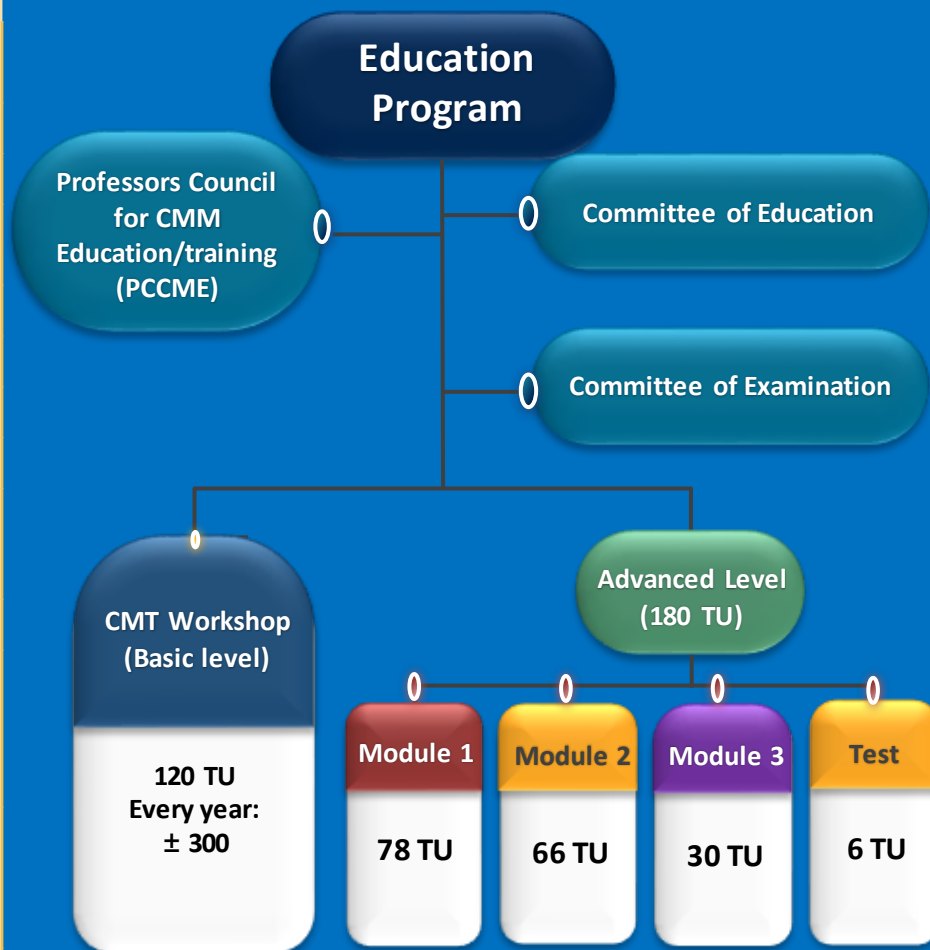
Education Program

Professors Council for CMM Education/training (PCCME)

Committee of Education

Committee of Examination

CMT Workshop (Basic level)

120 TU
Every year:
± 300

Advanced Level (180 TU)

Module 1

78 TU

Module 2

66 TU

Module 3

30 TU

Test

6 TU